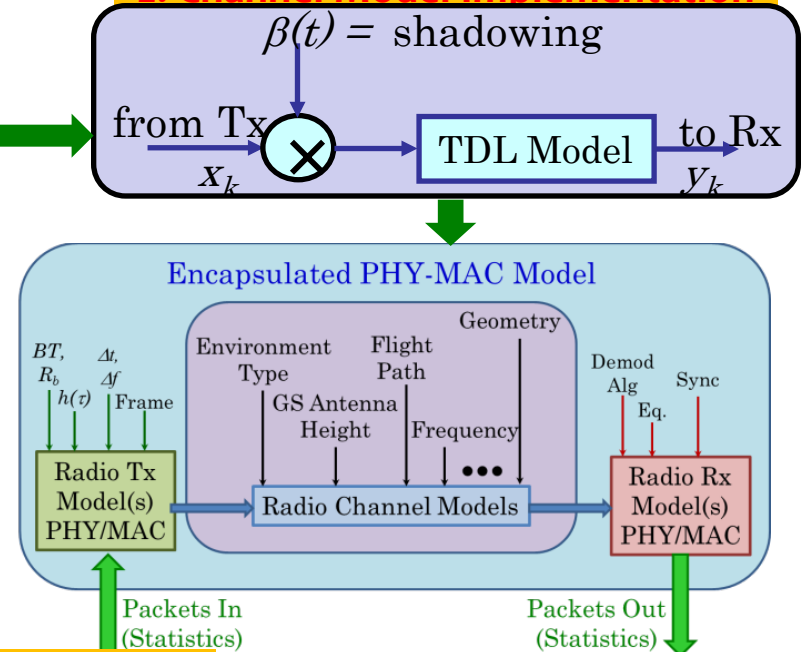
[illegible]

$\beta(t) =$ shadowing

from Tx

$x_k$

TDL Model

to Rx

$y_k$

Encapsulated PHY-MAC Model

BT, $R_b$

$h(\tau)$

$\Delta t$, $\Delta f$

Frame

Radio Tx Model(s) PHY/MAC

Environment Type

GS Antenna Height

Flight Path

Frequency

Geometry

•••

Radio Channel Models

Demod Alg

Eq.

Sync

Radio Rx Model(s) PHY/MAC

Packets In (Statistics)

Packets Out (Statistics)